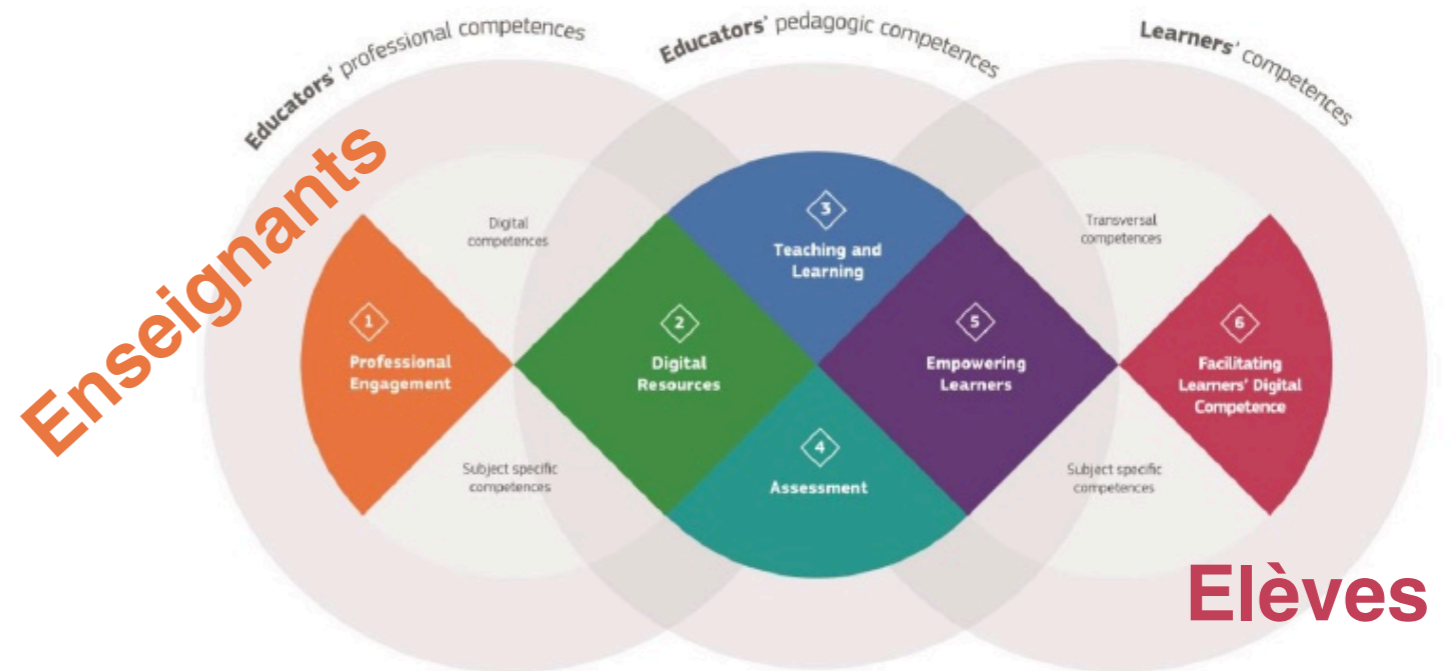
Educators' professional competences

Educators' pedagogic competences

Learners' competences

Enseignants

Digital competences

Transversal competences

3
Teaching and Learning

1
Professional Engagement

2
Digital Resources

5
Empowering Learners

6
Facilitating Learners' Digital Competence

4
Assessment

Subject specific competences

Subject specific competences

Elèves